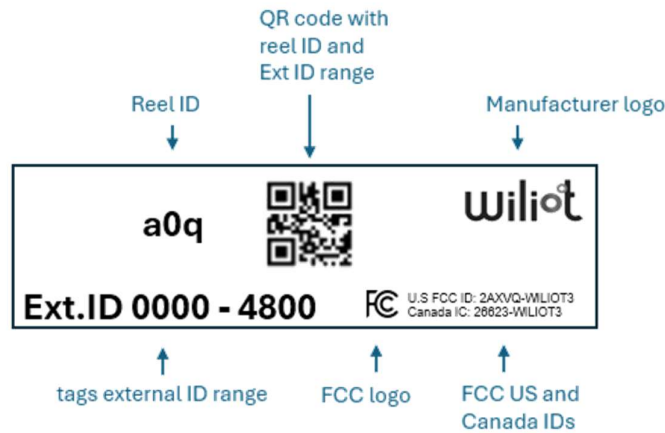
QR code with reel ID and Ext ID range

Reel ID

Manufacturer logo

a0q

wiliot

Ext.ID 0000 - 4800

FC

U.S FCC ID: 2AXVQ-WILIOT3
Canada IC: 26623-WILIOT3

tags external ID range

FCC logo

FCC US and Canada IDs